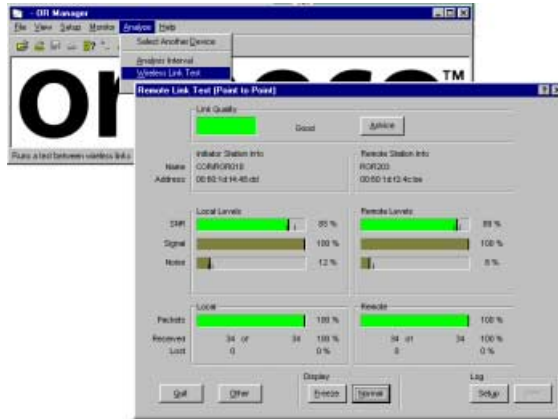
- OR Manager
File View Setup Monitor Analyze Help
Select Another Device
Analysis Interval
Wireless Link Test
or
™
Runs a test between wireless link
Remote Link Test (Point to Point)
Link Quality
Good
Advice
Initiator Station Info
Remote Station Info
Name
CONRORO18
ROR203
Address
00:60:1d:14:48:dd
00:60:1d:f3:4c:ba
Local Levels
Remote Levels
SNR
85 %
89 %
Signal
100 %
100 %
Noise
12 %
8 %
Local
Remote
Packets
100 %
100 %
Received
34 of 34
100 %
34 of 34
100 %
Lost
0
0 %
0
0 %
Display
Log
Quit
Other
Freeze
Normal
Setup